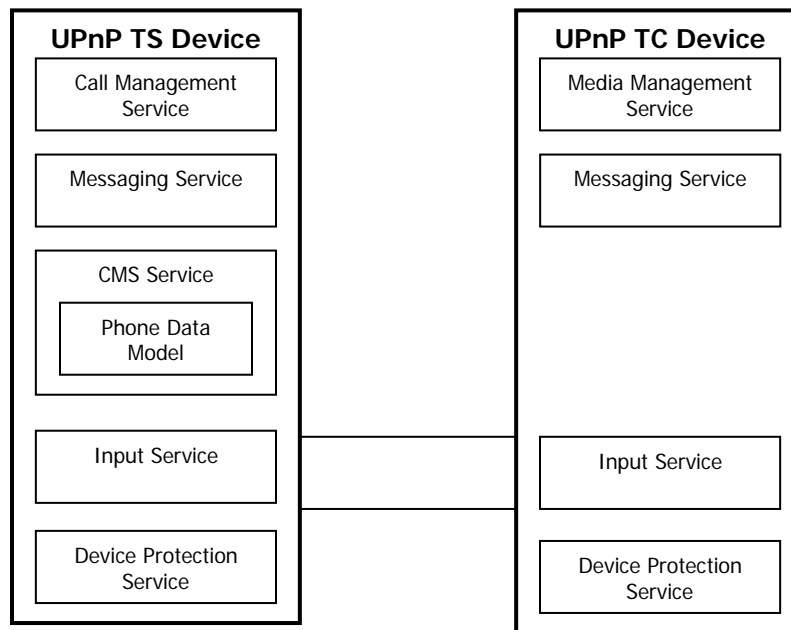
UPnP TS Device

Call Management Service

Messaging Service

CMS Service

Phone Data Model

Input Service

Device Protection Service

UPnP TC Device

Media Management Service

Messaging Service

Input Service

Device Protection Service